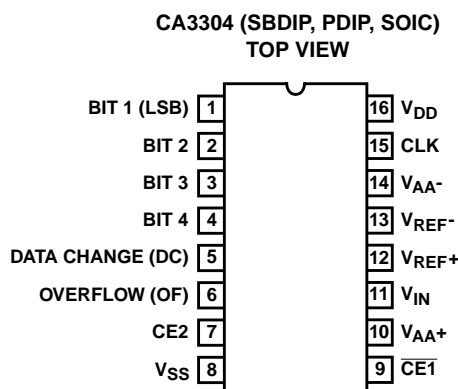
CA3304 (SBDIP, PDIP, SOIC)
TOP VIEW

BIT 1 (LSB) 1
BIT 2 2
BIT 3 3
BIT 4 4
DATA CHANGE (DC) 5
OVERFLOW (OF) 6
CE2 7
$V_{SS}$ 8

16 $V_{DD}$
15 CLK
14 $V_{AA}$-
13 $V_{REF}$-
12 $V_{REF}$+
11 $V_{IN}$
10 $V_{AA}$+
9 $\overline{CE1}$